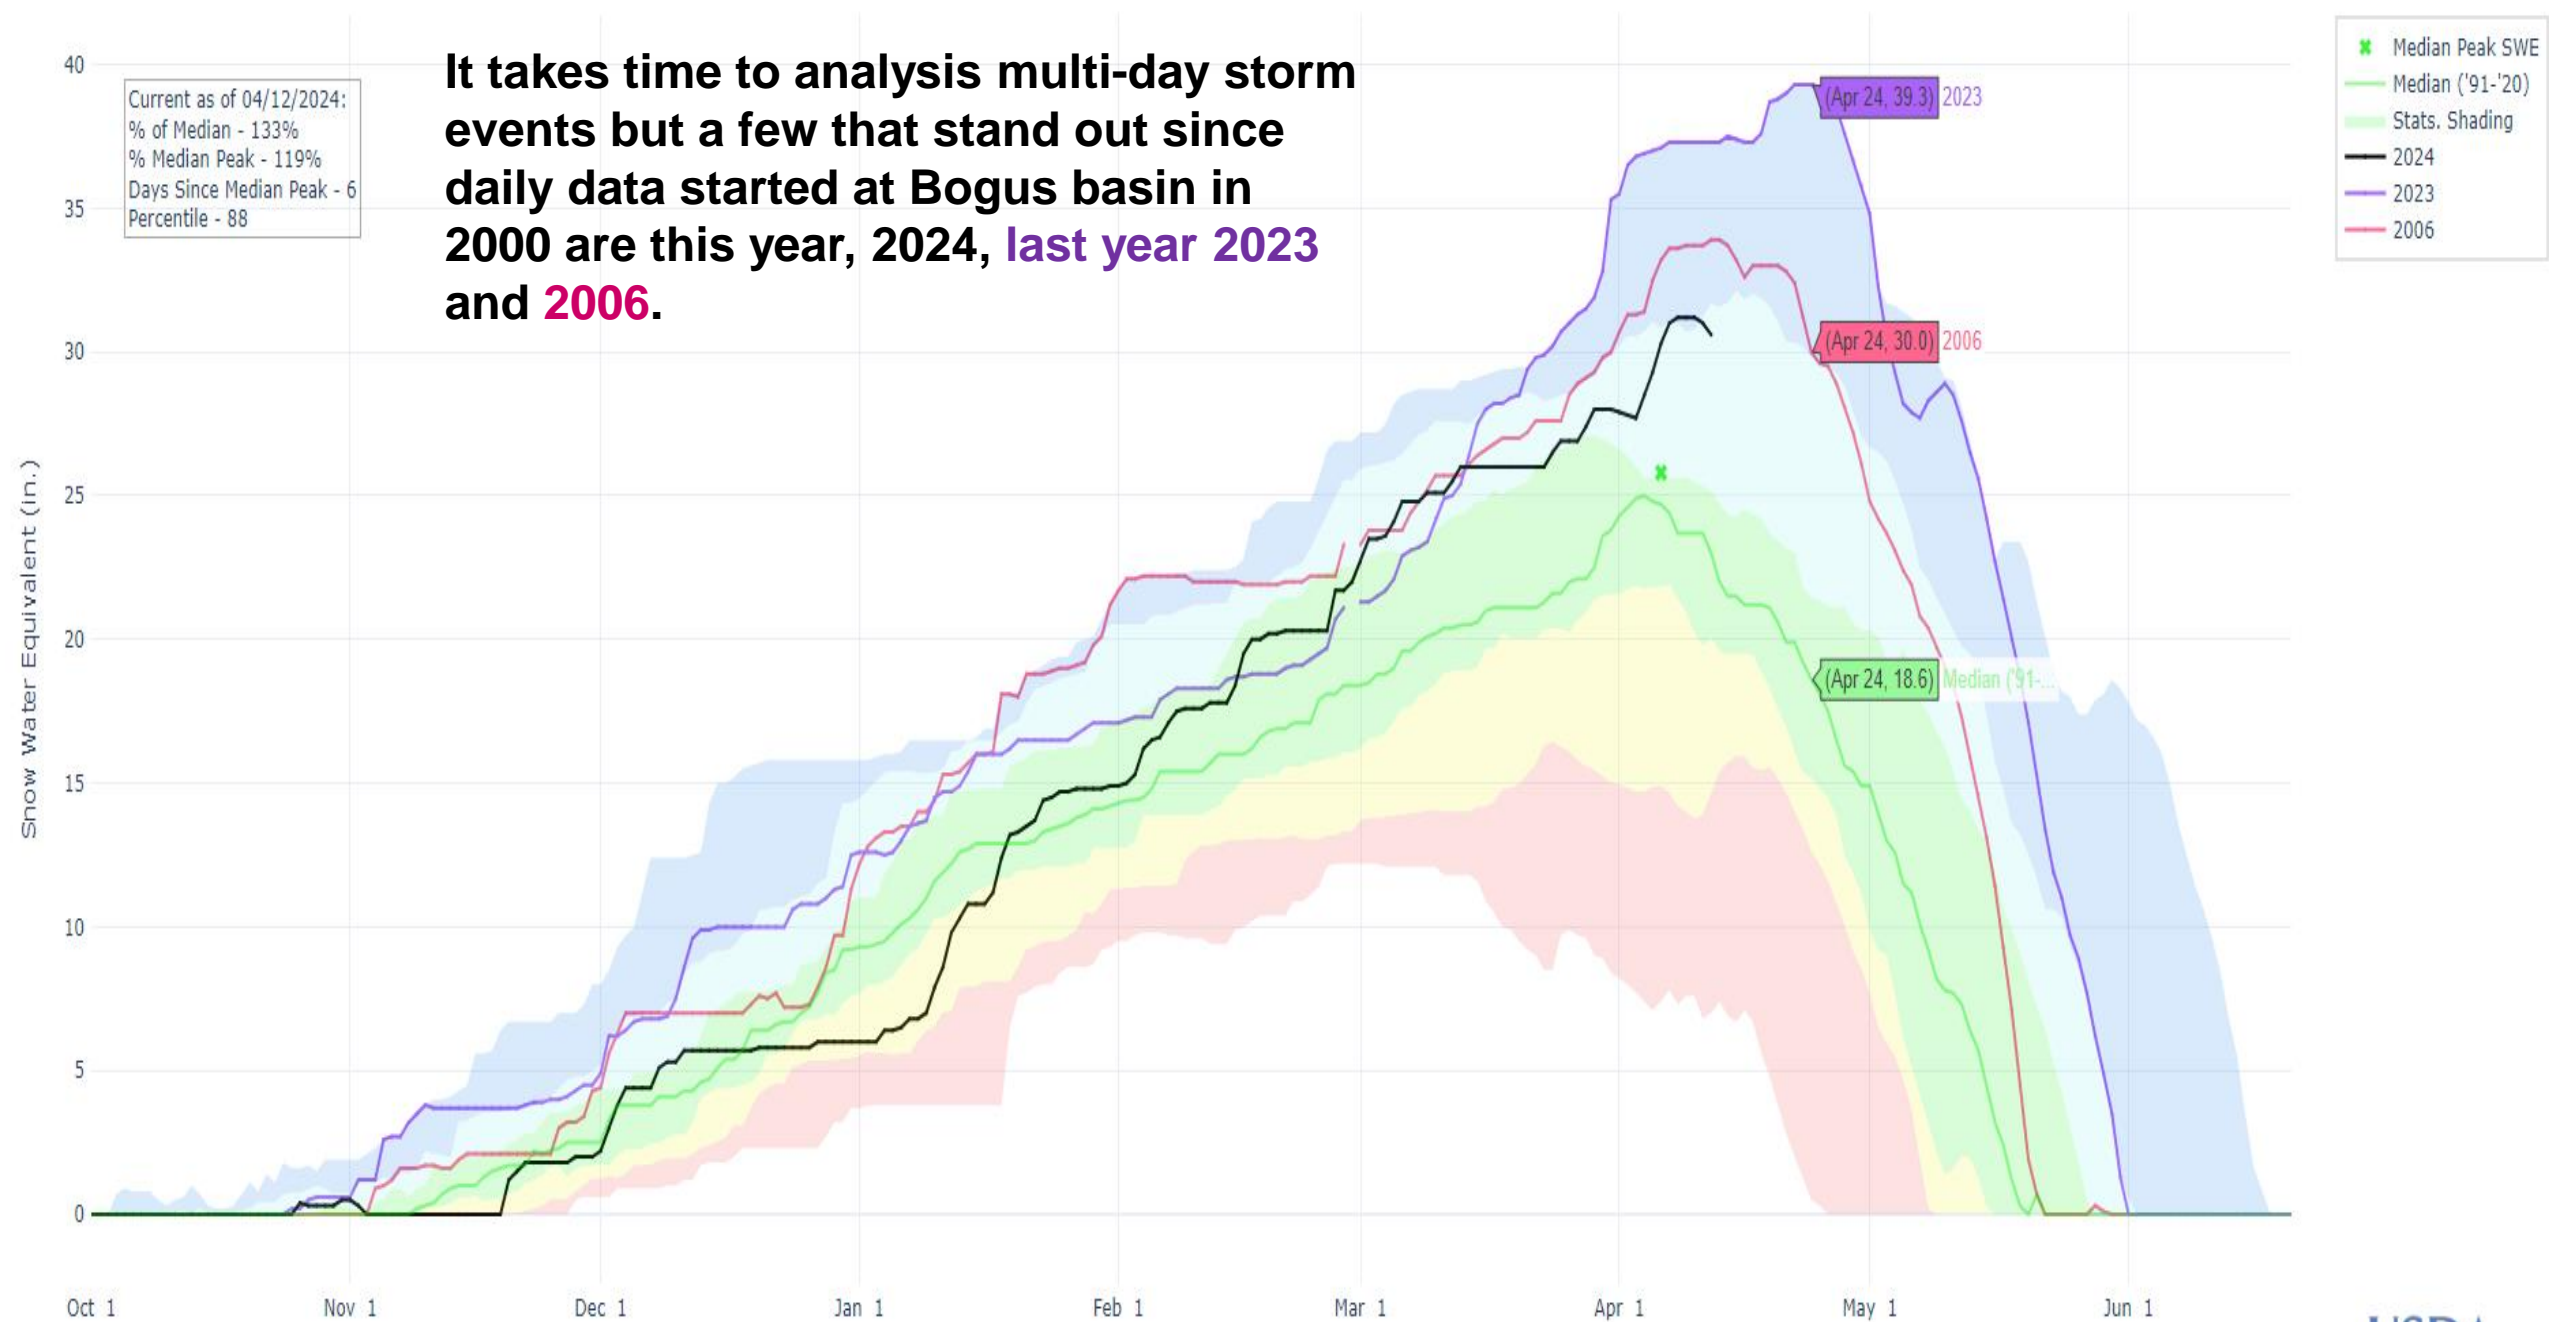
Current as of 04/12/2024:
% of Median - 133%
% Median Peak - 119%
Days Since Median Peak - 6
Percentile - 88

It takes time to analysis multi-day storm events but a few that stand out since daily data started at Bogus basin in 2000 are this year, 2024, last year 2023 and 2006.

Median Peak SWE
Median ('91-'20)
Stats. Shading
2024
2023
2006

(Apr 24, 39.3) 2023
(Apr 24, 30.0) 2006
(Apr 24, 18.6) Median ('91-...

Snow Water Equivalent (in.)

40
35
30
25
20
15
10
5
0

Oct 1
Nov 1
Dec 1
Jan 1
Feb 1
Mar 1
Apr 1
May 1
Jun 1